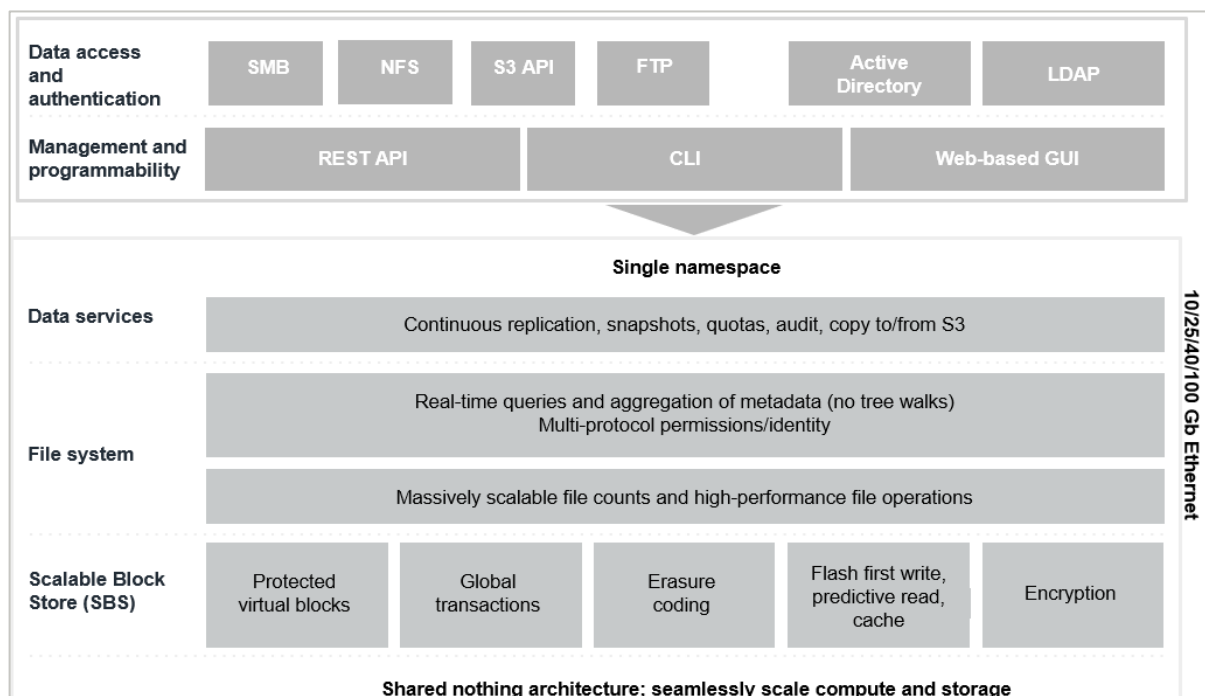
Data access and authentication

SMB

NFS

S3 API

FTP

Active Directory

LDAP

Management and programmability

REST API

CLI

Web-based GUI

Single namespace

10/25/40/100 Gb Ethernet

Data services

Continuous replication, snapshots, quotas, audit, copy to/from S3

Real-time queries and aggregation of metadata (no tree walks)
Multi-protocol permissions/identity

File system

Massively scalable file counts and high-performance file operations

Scalable Block Store (SBS)

Protected virtual blocks

Global transactions

Erasure coding

Flash first write, predictive read, cache

Encryption

Shared nothing architecture: seamlessly scale compute and storage